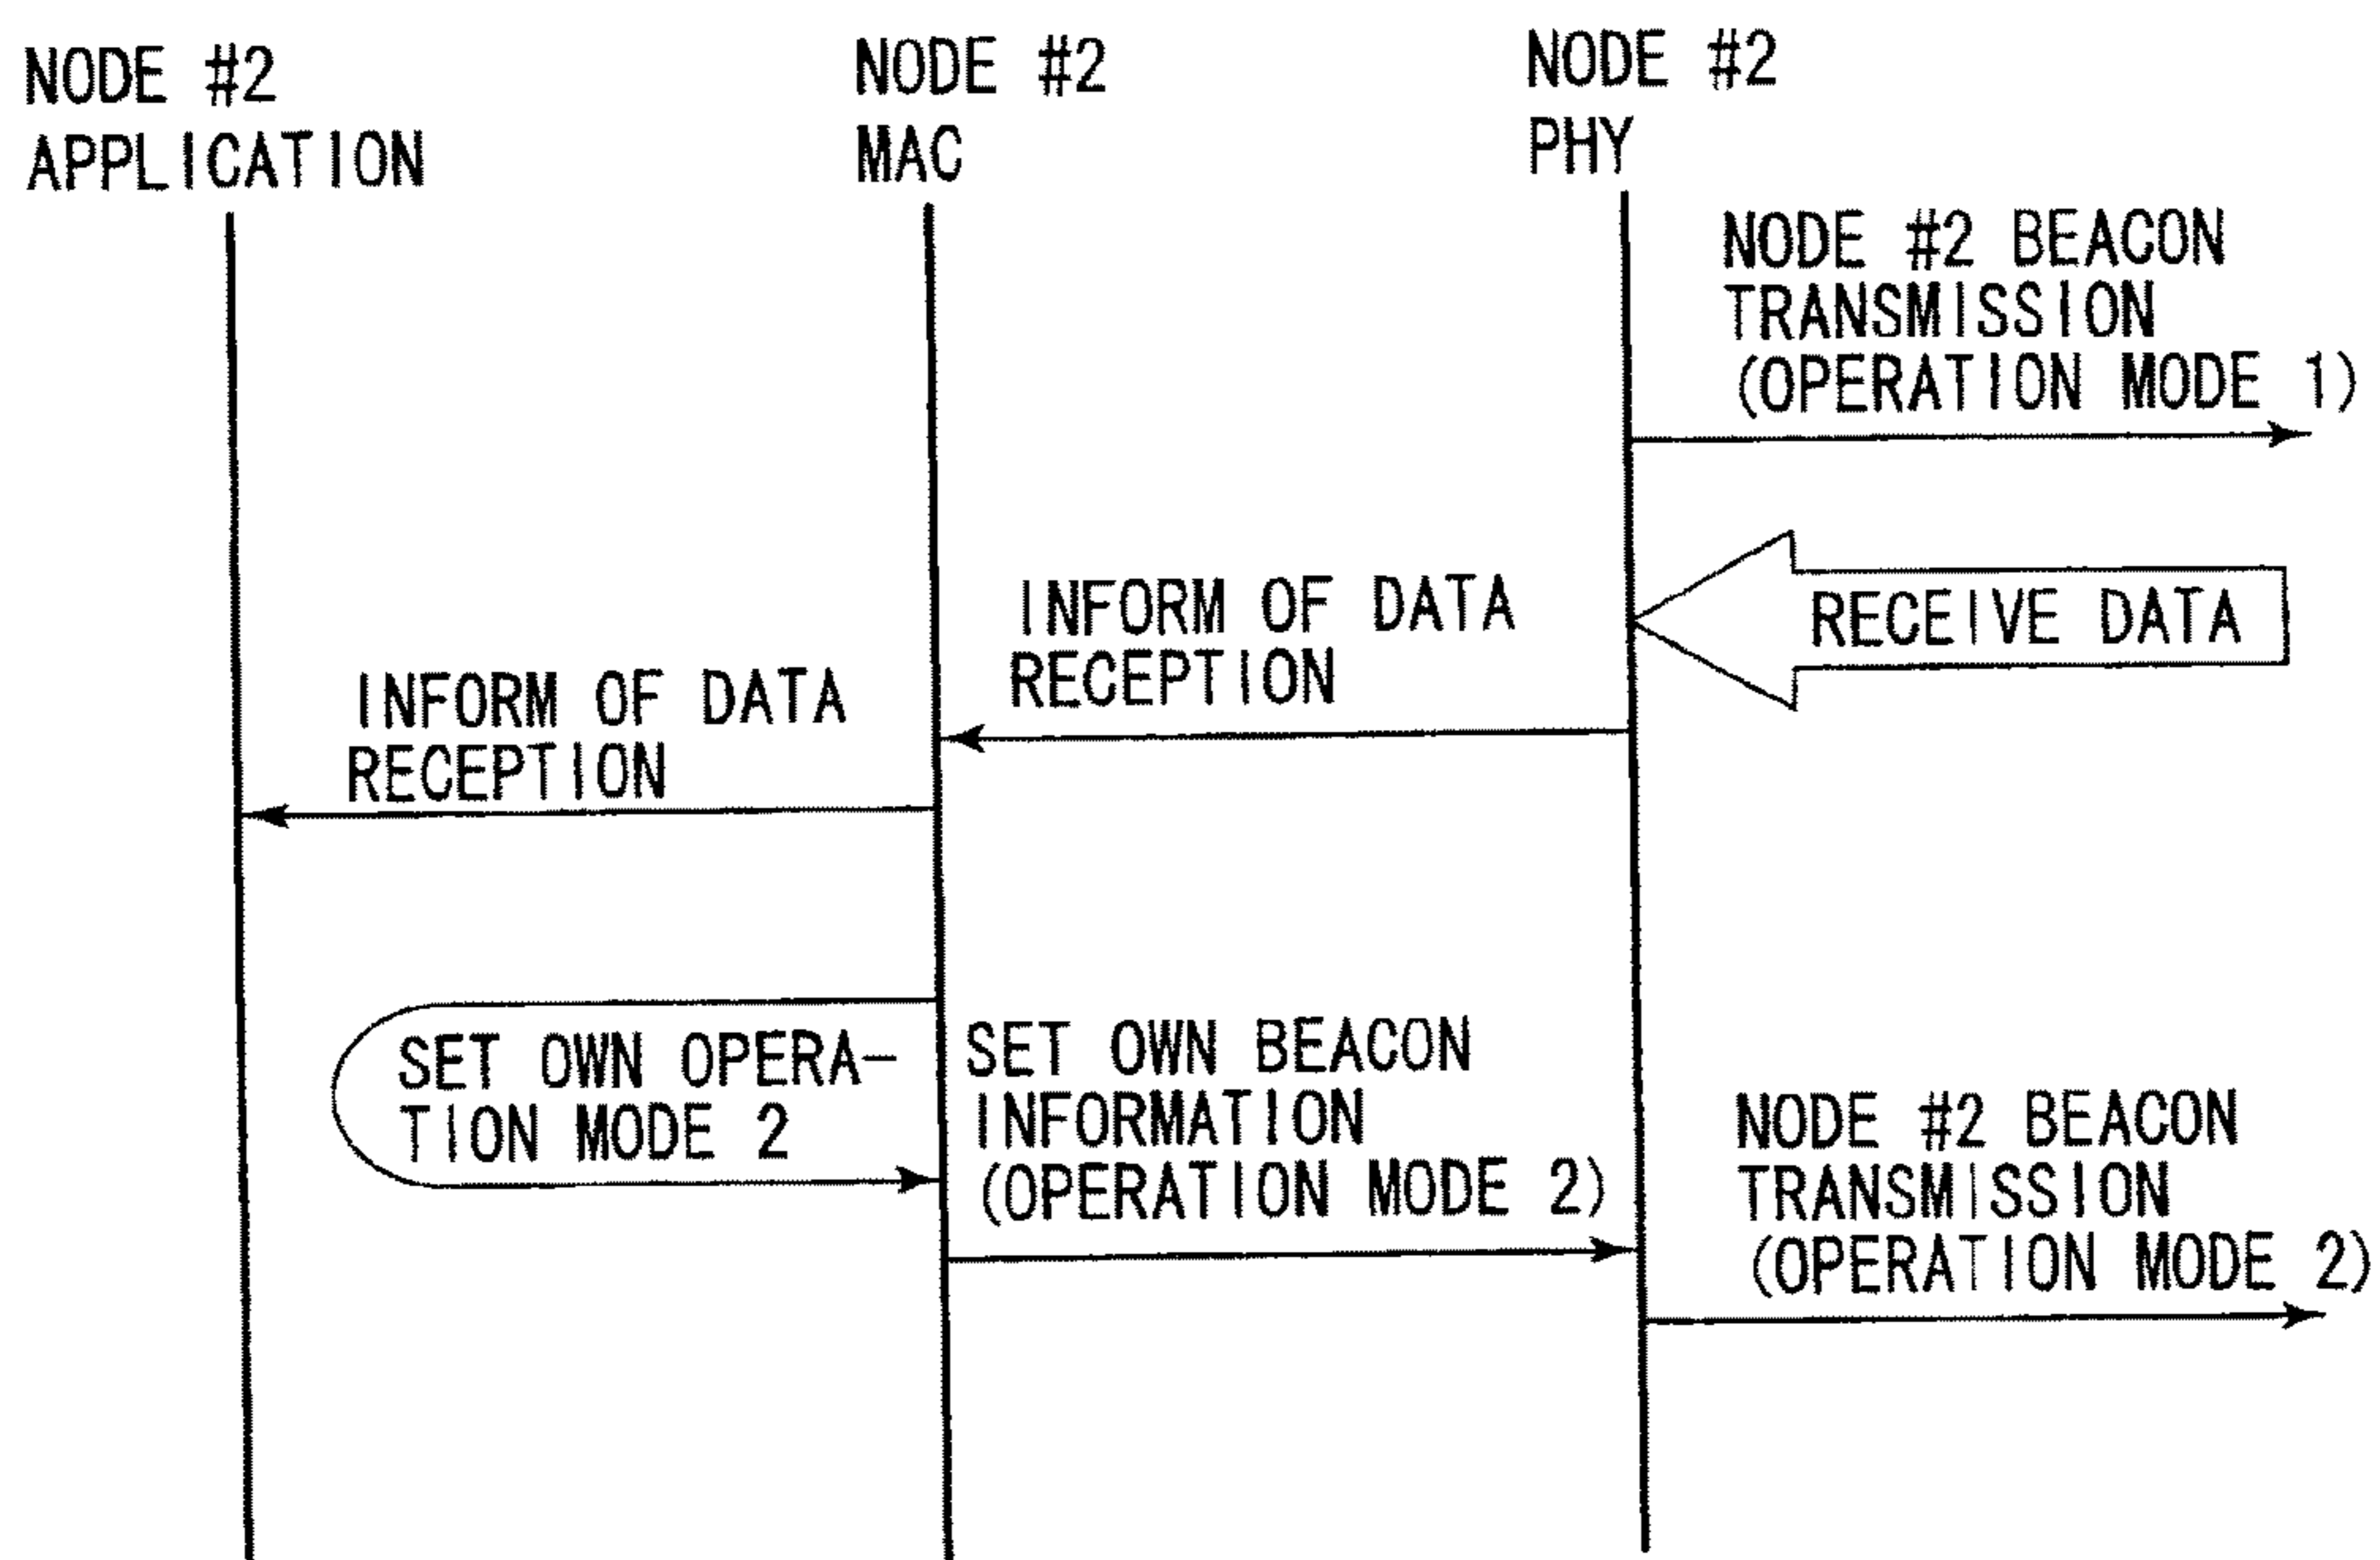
NODE #2
APPLICATION

NODE #2
MAC

NODE #2
PHY

NODE #2 BEACON TRANSMISSION (OPERATION MODE 1)

RECEIVE DATA

INFORM OF DATA RECEPTION

INFORM OF DATA RECEPTION

SET OWN OPERATION MODE 2

SET OWN BEACON INFORMATION (OPERATION MODE 2)

NODE #2 BEACON TRANSMISSION (OPERATION MODE 2)